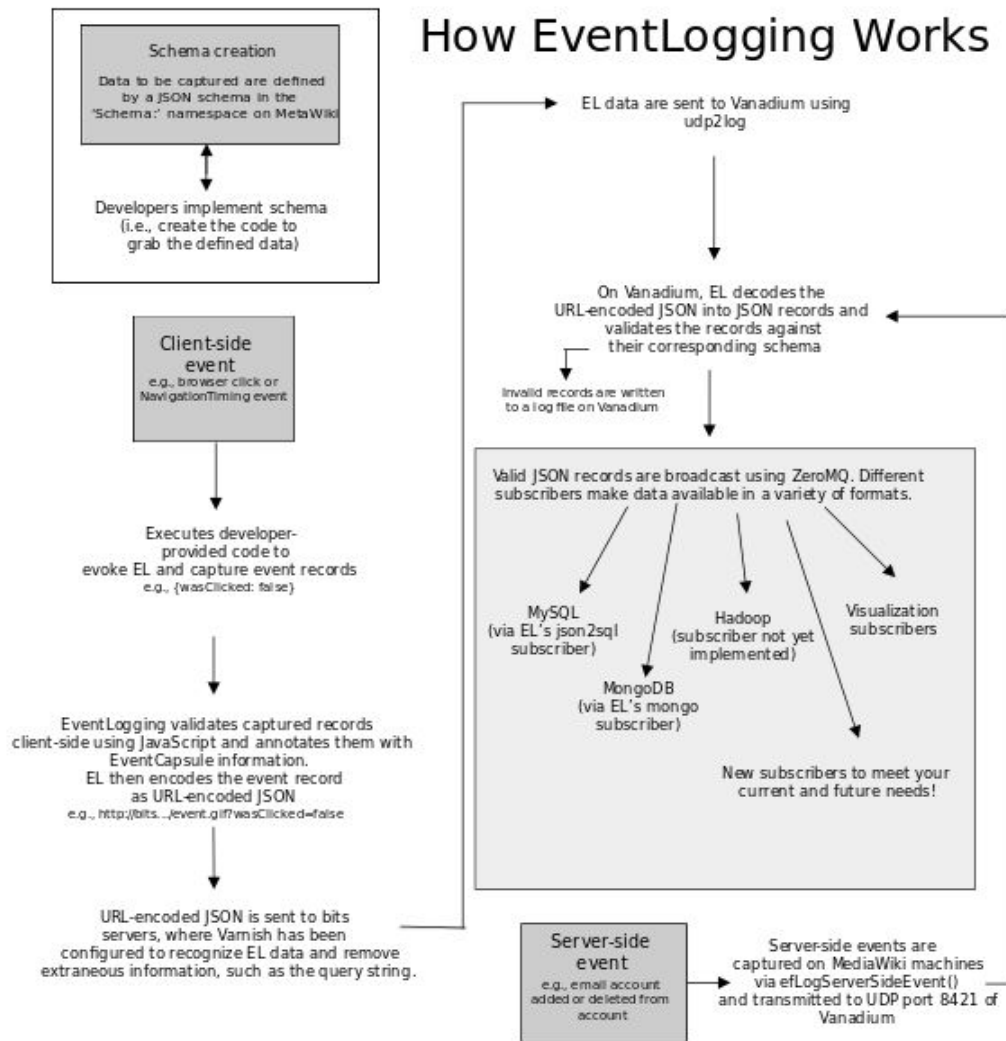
How EventLogging Works

Schema creation

Data to be captured are defined by a JSON schema in the 'Schema:' namespace on MetaWiki

Developers implement schema (i.e., create the code to grab the defined data)

Client-side event
e.g., browser click or NavigationTiming event

Executes developer-provided code to evoke EL and capture event records
e.g., {wasClicked: false}

EventLogging validates captured records client-side using JavaScript and annotates them with EventCapsule information. EL then encodes the event record as URL-encoded JSON
e.g., http://bits.../event.gif?wasClicked=false

URL-encoded JSON is sent to bits servers, where Varnish has been configured to recognize EL data and remove extraneous information, such as the query string.

EL data are sent to Vanadium using udp2log

On Vanadium, EL decodes the URL-encoded JSON into JSON records and validates the records against their corresponding schema

Invalid records are written to a log file on Vanadium

Valid JSON records are broadcast using ZeroMQ. Different subscribers make data available in a variety of formats.

MySQL (via EL's json2sql subscriber)

MongoDB (via EL's mongo subscriber)

Hadoop (subscriber not yet implemented)

Visualization subscribers

New subscribers to meet your current and future needs!

Server-side event
e.g., email account added or deleted from account

Server-side events are captured on MediaWiki machines via efLogServerSideEvent() and transmitted to UDP port 8421 of Vanadium